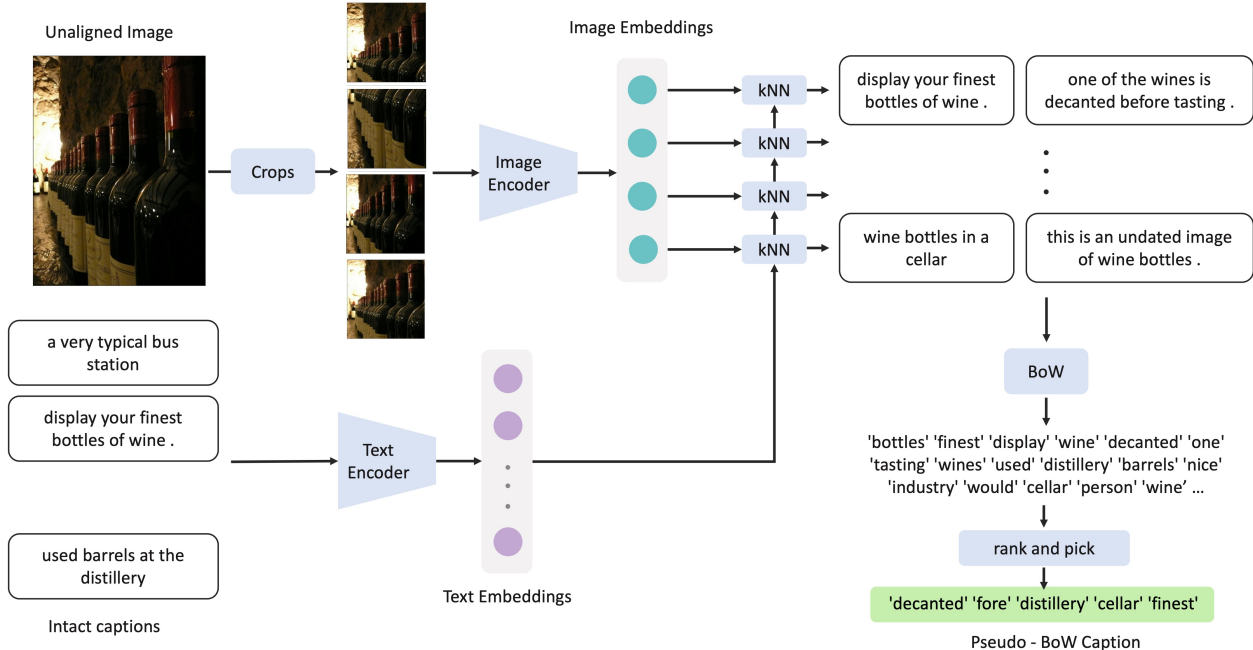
Unaligned Image

Crops

Image Encoder

Image Embeddings

kNN

kNN

kNN

kNN

display your finest bottles of wine .

one of the wines is decanted before tasting .

wine bottles in a cellar

this is an undated image of wine bottles .

BoW

'bottles' 'finest' 'display' 'wine' 'decanted' 'one' 'tasting' 'wines' 'used' 'distillery' 'barrels' 'nice' 'industry' 'would' 'cellar' 'person' 'wine' …

rank and pick

'decanted' 'fore' 'distillery' 'cellar' 'finest'

Pseudo - BoW Caption

a very typical bus station

display your finest bottles of wine .

used barrels at the distillery

Intact captions

Text Encoder

Text Embeddings